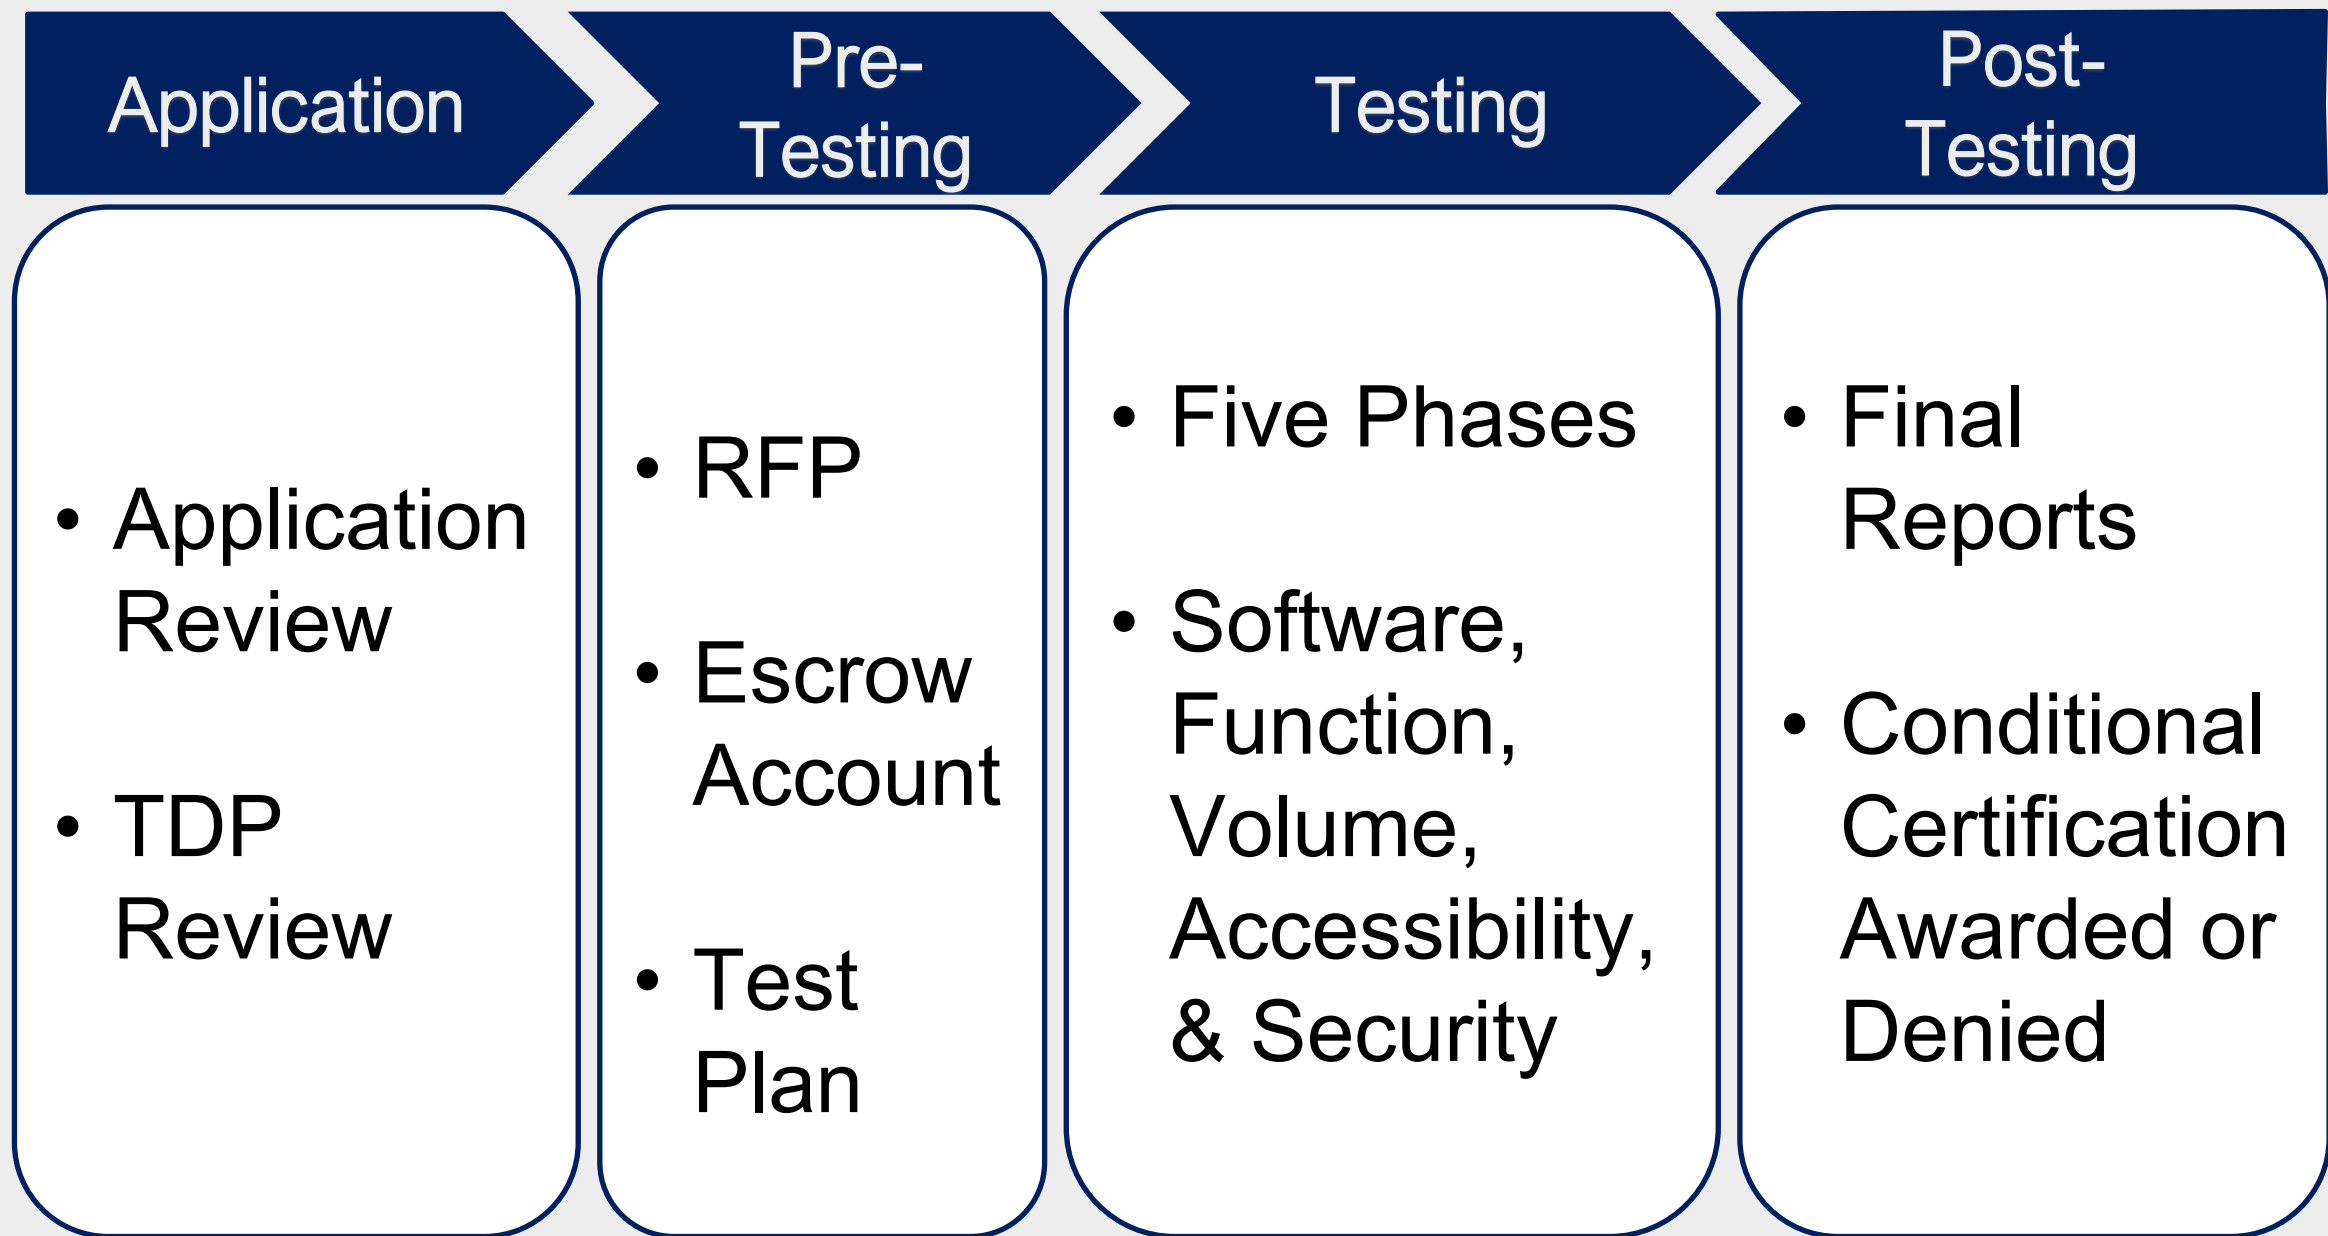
Application

Pre-Testing

Testing

Post-Testing

• Application Review

• TDP Review

• RFP

• Escrow Account

• Test Plan

• Five Phases

• Software, Function, Volume, Accessibility, & Security

• Final Reports

• Conditional Certification Awarded or Denied